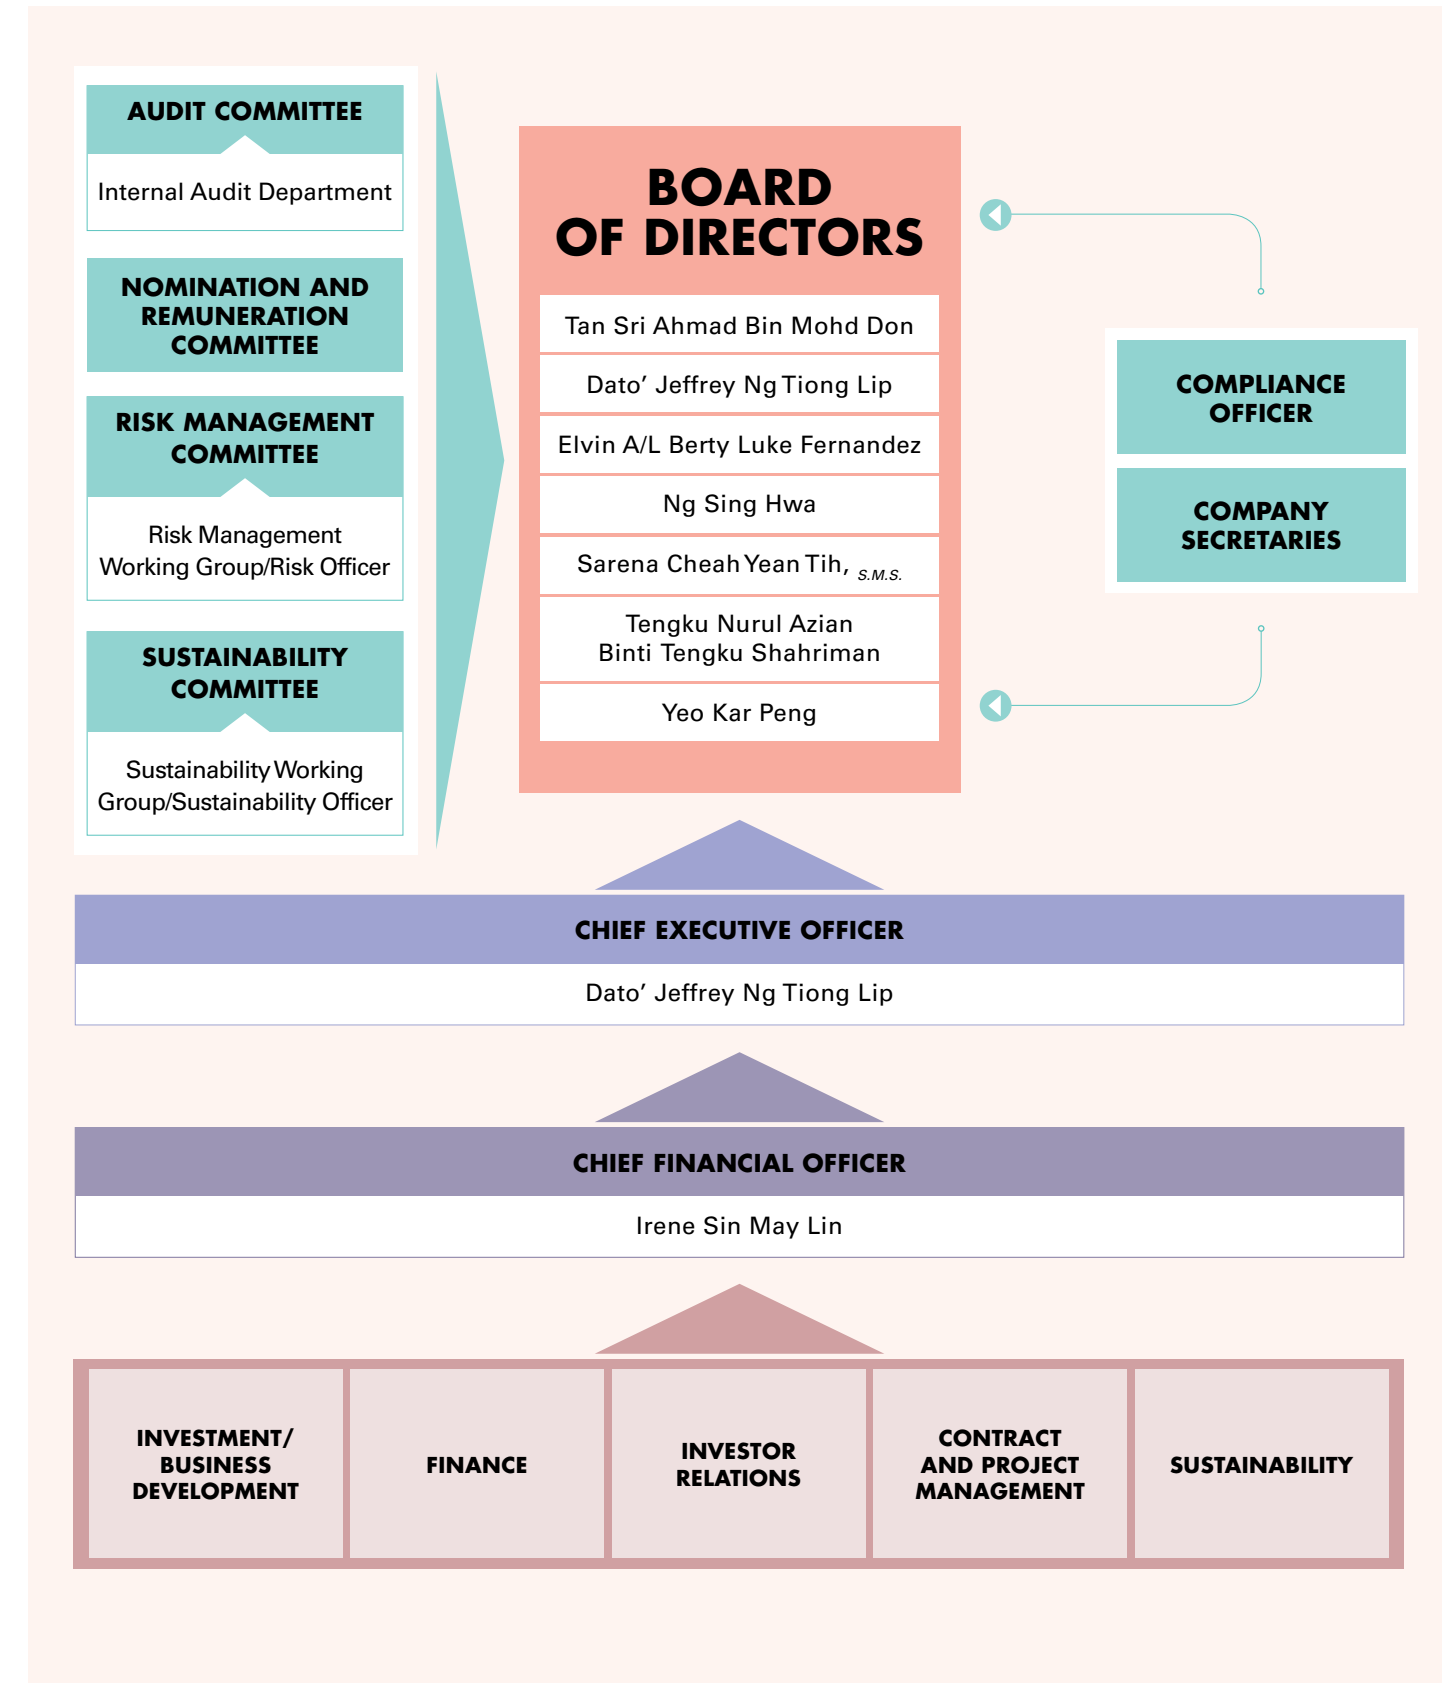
AUDIT COMMITTEE

Internal Audit Department

NOMINATION AND REMUNERATION COMMITTEE

RISK MANAGEMENT COMMITTEE

Risk Management Working Group/Risk Officer

SUSTAINABILITY COMMITTEE

Sustainability Working Group/Sustainability Officer

BOARD OF DIRECTORS

Tan Sri Ahmad Bin Mohd Don

Dato' Jeffrey Ng Tiong Lip

Elvin A/L Berty Luke Fernandez

Ng Sing Hwa

Sarena Cheah Yean Tih, S.M.S.

Tengku Nurul Azian Binti Tengku Shahriman

Yeo Kar Peng

COMPLIANCE OFFICER

COMPANY SECRETARIES

CHIEF EXECUTIVE OFFICER

Dato' Jeffrey Ng Tiong Lip

CHIEF FINANCIAL OFFICER

Irene Sin May Lin

INVESTMENT/ BUSINESS DEVELOPMENT

FINANCE

INVESTOR RELATIONS

CONTRACT AND PROJECT MANAGEMENT

SUSTAINABILITY